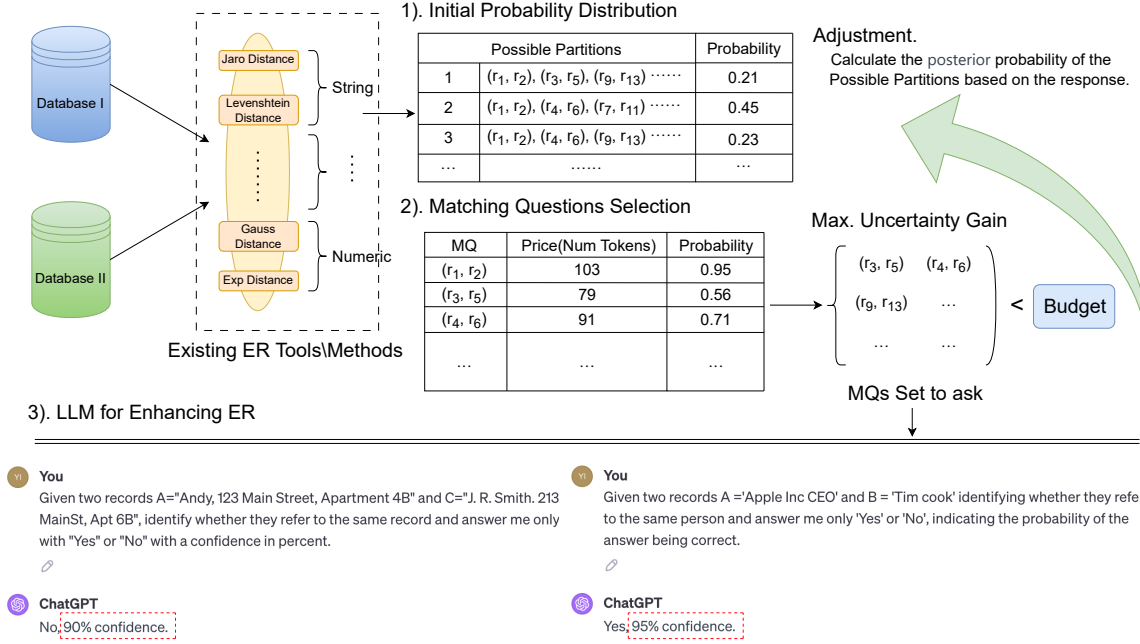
Database I

Database II

Jaro Distance

Levenshtein Distance

⋮

Gauss Distance

Exp Distance

String

⋮

Numeric

Existing ER Tools\Methods

1). Initial Probability Distribution

| | Possible Partitions | Probability |
|---|---|---|
| 1 | $(r_1, r_2), (r_3, r_5), (r_9, r_{13})$ ⋯⋯ | 0.21 |
| 2 | $(r_1, r_2), (r_4, r_6), (r_7, r_{11})$ ⋯⋯ | 0.45 |
| 3 | $(r_1, r_2), (r_4, r_6), (r_9, r_{13})$ ⋯⋯ | 0.23 |
| … | …… | … |

Adjustment.

Calculate the posterior probability of the Possible Partitions based on the response.

2). Matching Questions Selection

| MQ | Price(Num Tokens) | Probability |
|---|---|---|
| $(r_1, r_2)$ | 103 | 0.95 |
| $(r_3, r_5)$ | 79 | 0.56 |
| $(r_4, r_6)$ | 91 | 0.71 |
| … | … | … |

Max. Uncertainty Gain

$(r_3, r_5)$ $(r_4, r_6)$
$(r_9, r_{13})$ …
… …

< Budget

MQs Set to ask

3). LLM for Enhancing ER

You

Given two records A="Andy, 123 Main Street, Apartment 4B" and C="J. R. Smith. 213 MainSt, Apt 6B", identify whether they refer to the same record and answer me only with "Yes" or "No" with a confidence in percent.

ChatGPT

No. 90% confidence.

You

Given two records A ='Apple Inc CEO' and B = 'Tim cook' identifying whether they refe to the same person and answer me only 'Yes' or 'No', indicating the probability of the answer being correct.

ChatGPT

Yes. 95% confidence.